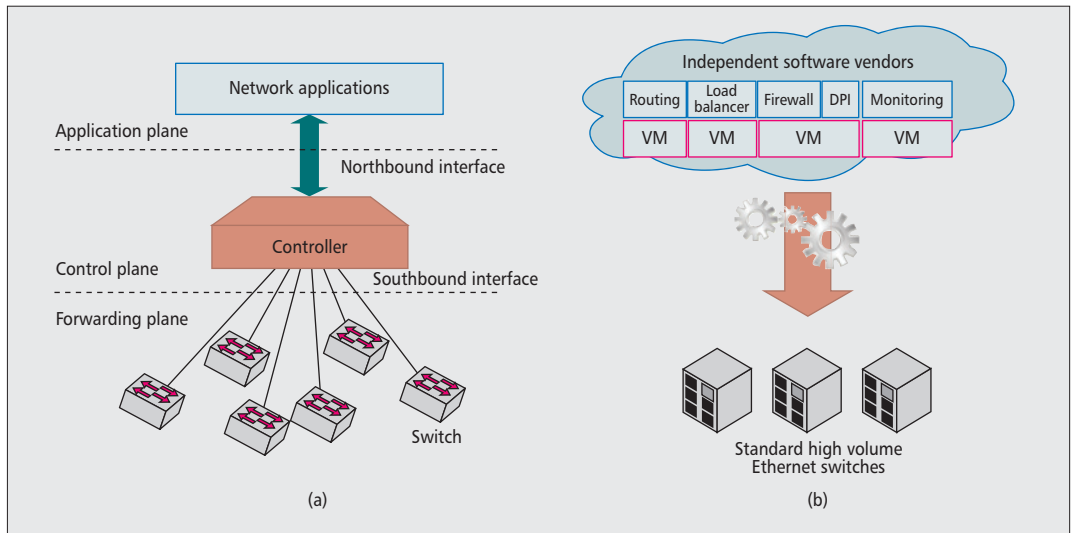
Network applications

Application plane

Northbound interface

Controller

Control plane

Southbound interface

Forwarding plane

Switch

(a)

Independent software vendors

| Routing | Load balancer | Firewall | DPI | Monitoring |
|---|---|---|---|---|
| VM | VM | VM | | VM |

Standard high volume Ethernet switches

(b)